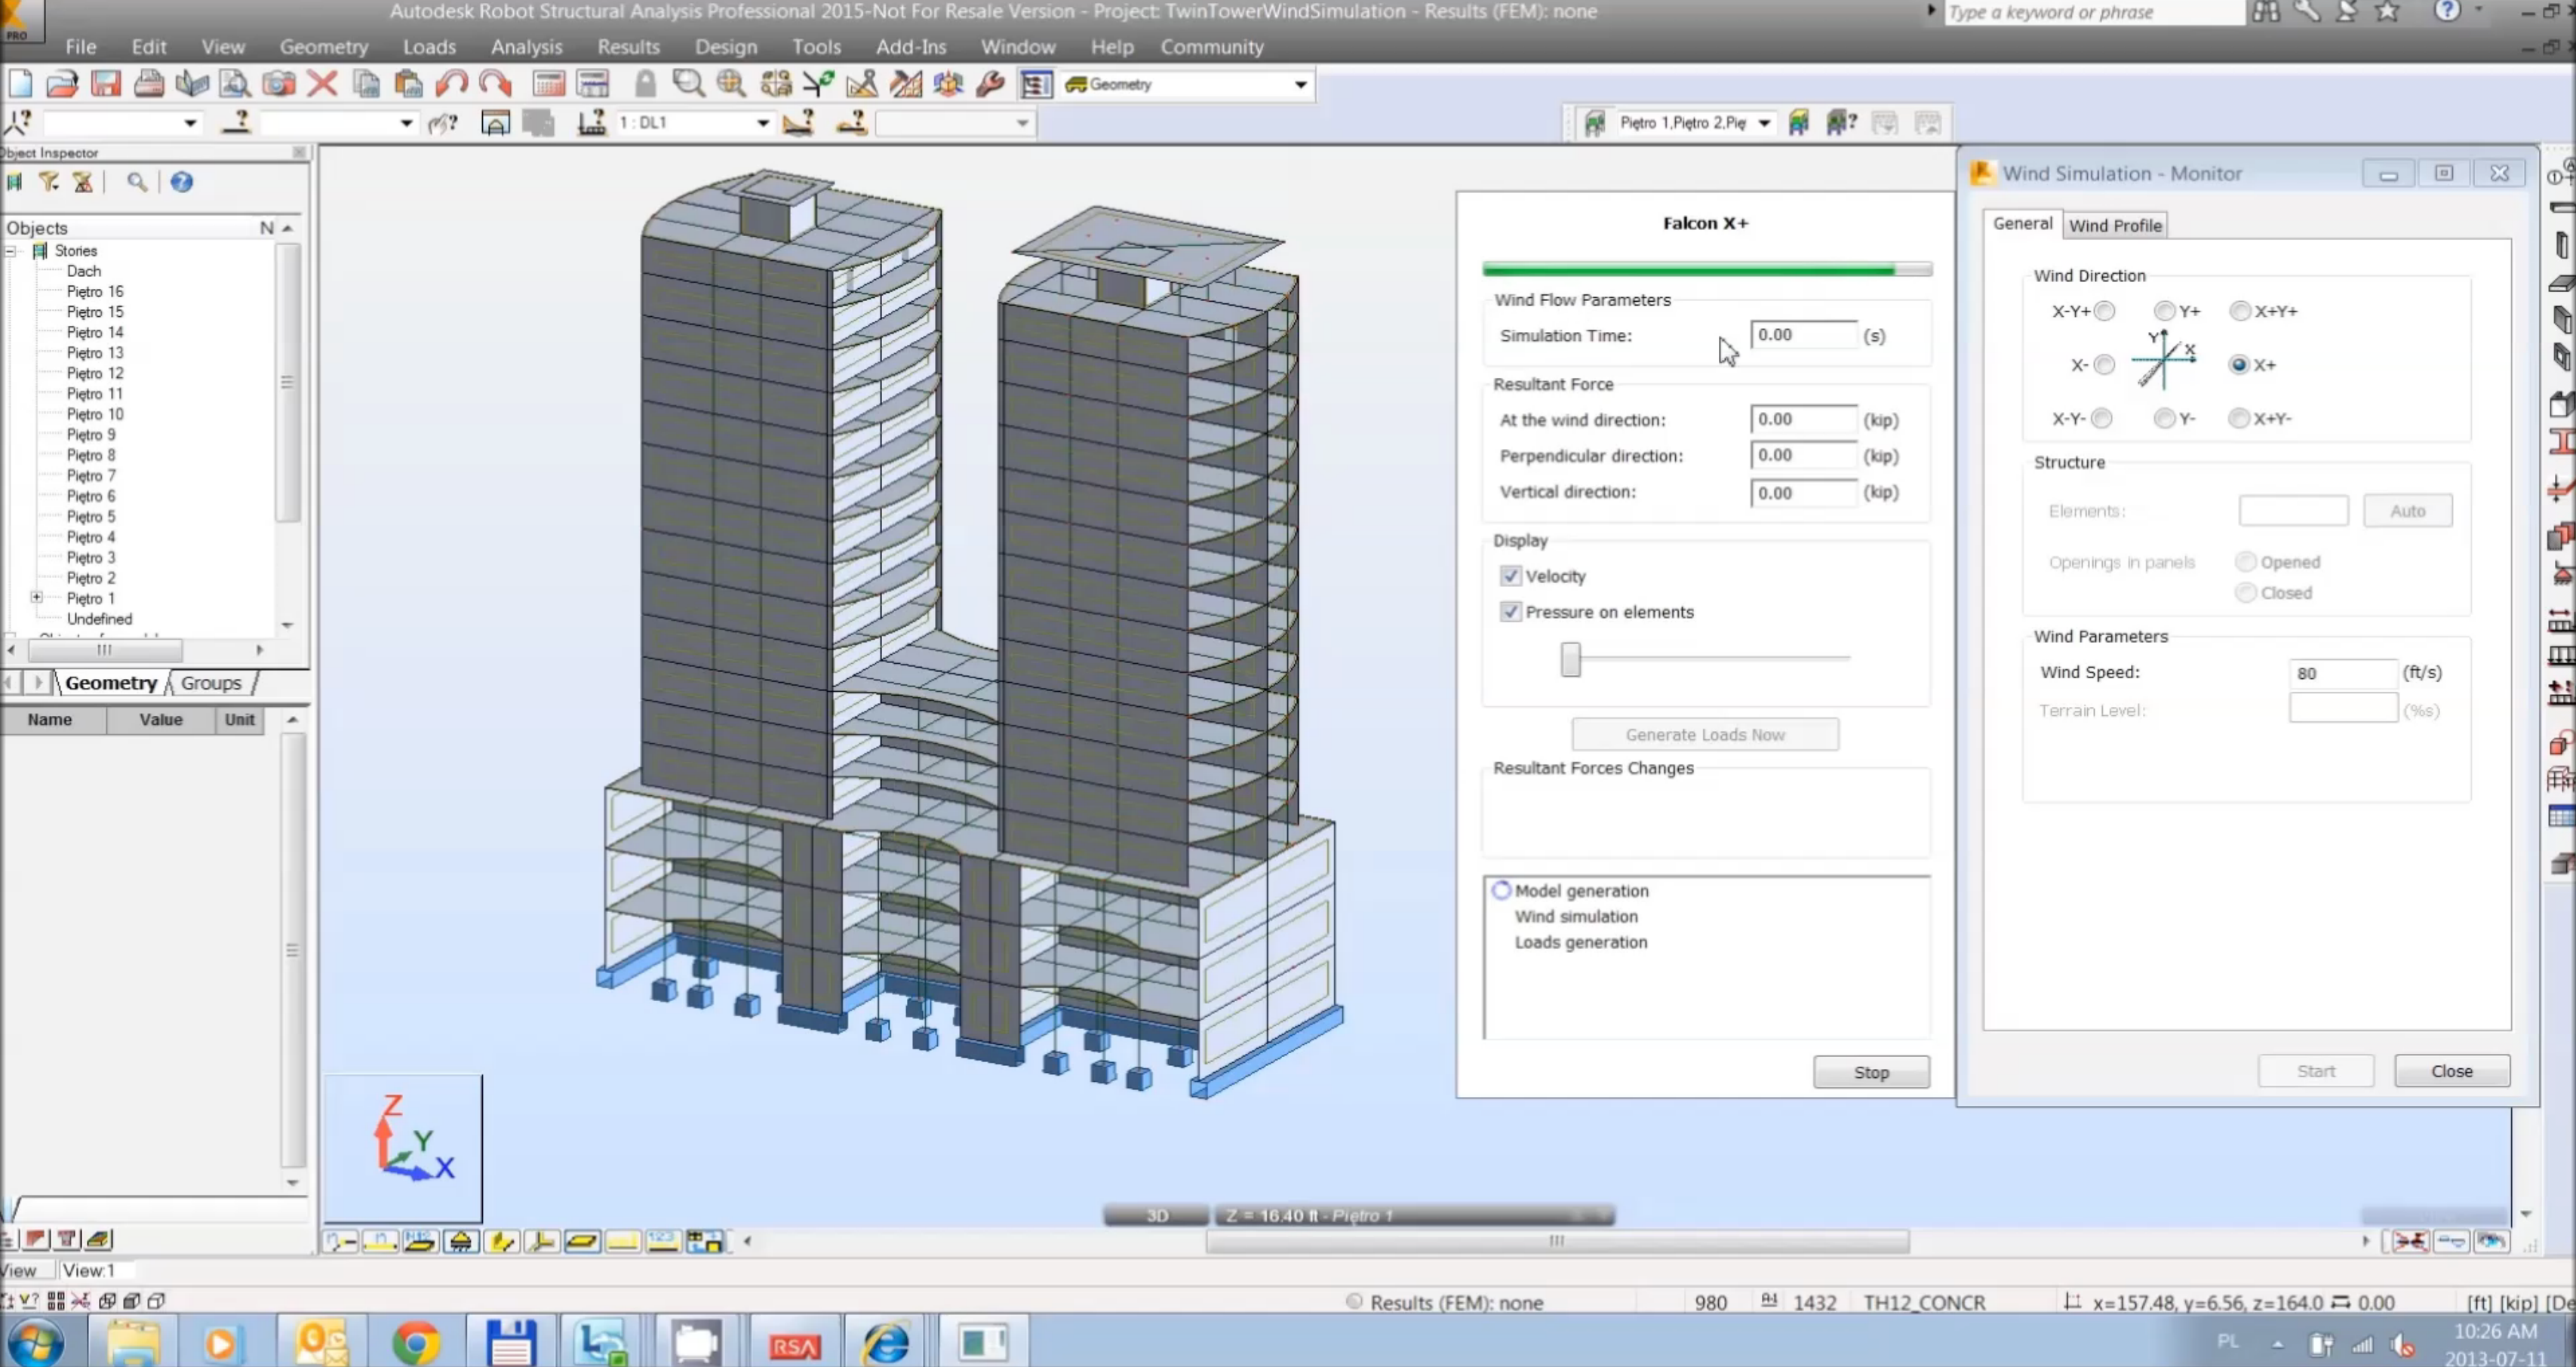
Autodesk Robot Structural Analysis Professional 2015-Not For Resale Version - Project: TwinTowerWindSimulation - Results (FEM): none

Type a keyword or phrase

File Edit View Geometry Loads Analysis Results Design Tools Add-Ins Window Help Community

Geometry

1 : DL1

Pietro 1,Pietro 2,Pie

bject Inspector

Objects N

Stories
Dach
Pietro 16
Pietro 15
Pietro 14
Pietro 13
Pietro 12
Pietro 11
Pietro 10
Pietro 9
Pietro 8
Pietro 7
Pietro 6
Pietro 5
Pietro 4
Pietro 3
Pietro 2
Pietro 1
Undefined

Geometry Groups

| Name | Value | Unit |
|---|---|---|

Falcon X+

Wind Flow Parameters
Simulation Time: 0.00 (s)

Resultant Force
At the wind direction: 0.00 (kip)
Perpendicular direction: 0.00 (kip)
Vertical direction: 0.00 (kip)

Display
Velocity
Pressure on elements

Generate Loads Now

Resultant Forces Changes

Model generation
Wind simulation
Loads generation

Stop

Wind Simulation - Monitor

General Wind Profile

Wind Direction
X-Y+ Y+ X+Y+
X- X+
X-Y- Y- X+Y-

Structure
Elements: Auto
Openings in panels Opened Closed

Wind Parameters
Wind Speed: 80 (ft/s)
Terrain Level: (%s)

Start Close

Z
Y
X

3D Z = 16.40 ft - Pietro 1

View View:1

Results (FEM): none 980 1432 TH12_CONCR x=157.48, y=6.56, z=164.0 0.00 [ft] [kip] [De

RSA

PL 10:26 AM 2013-07-11